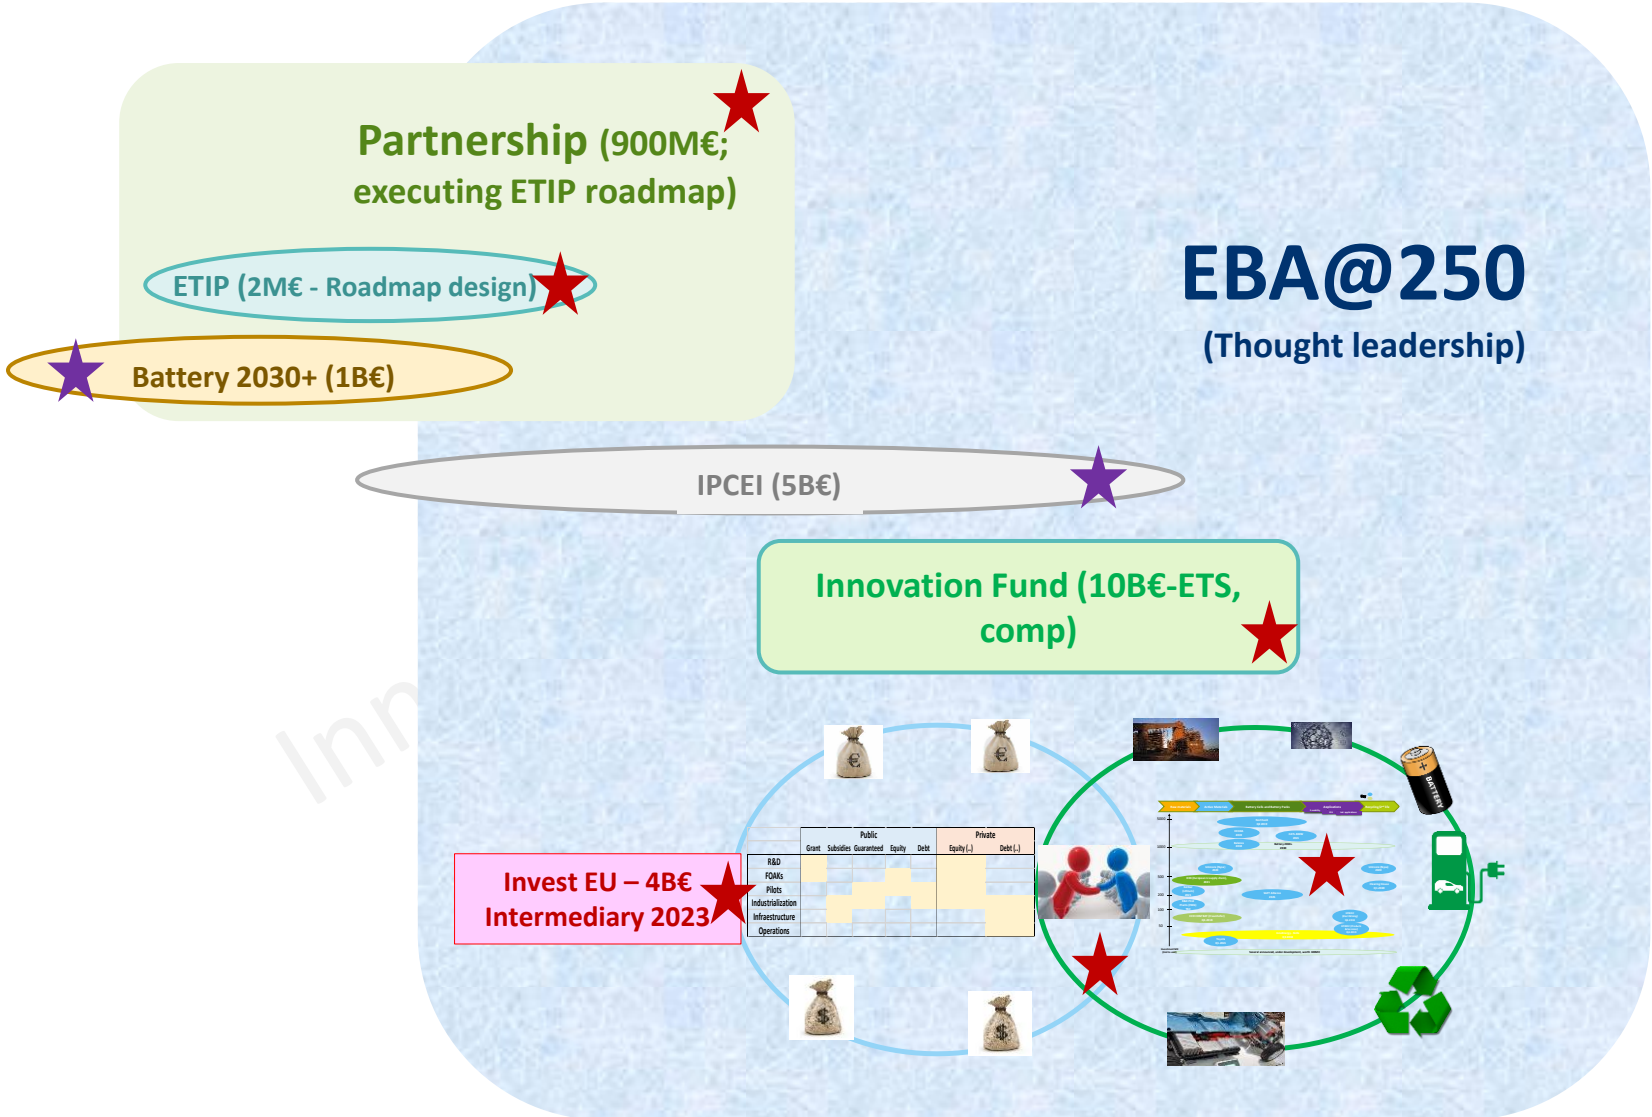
Partnership (900M€; executing ETIP roadmap)

ETIP (2M€ - Roadmap design)

Battery 2030+ (1B€)

EBA@250

(Thought leadership)

IPCEI (5B€)

Innovation Fund (10B€-ETS, comp)

Invest EU – 4B€ Intermediary 2023

| | Public | | | | | Private | |
|---|---|---|---|---|---|---|---|
| | Grant | Subsidies | Guaranteed | Equity | Debt | Equity (..) | Debt (..) |
| R&D | | | | | | | |
| FOAKs | | | | | | | |
| Pilots | | | | | | | |
| Industrialization | | | | | | | |
| Infraestructure | | | | | | | |
| Operations | | | | | | | |

BATTERY

Inn